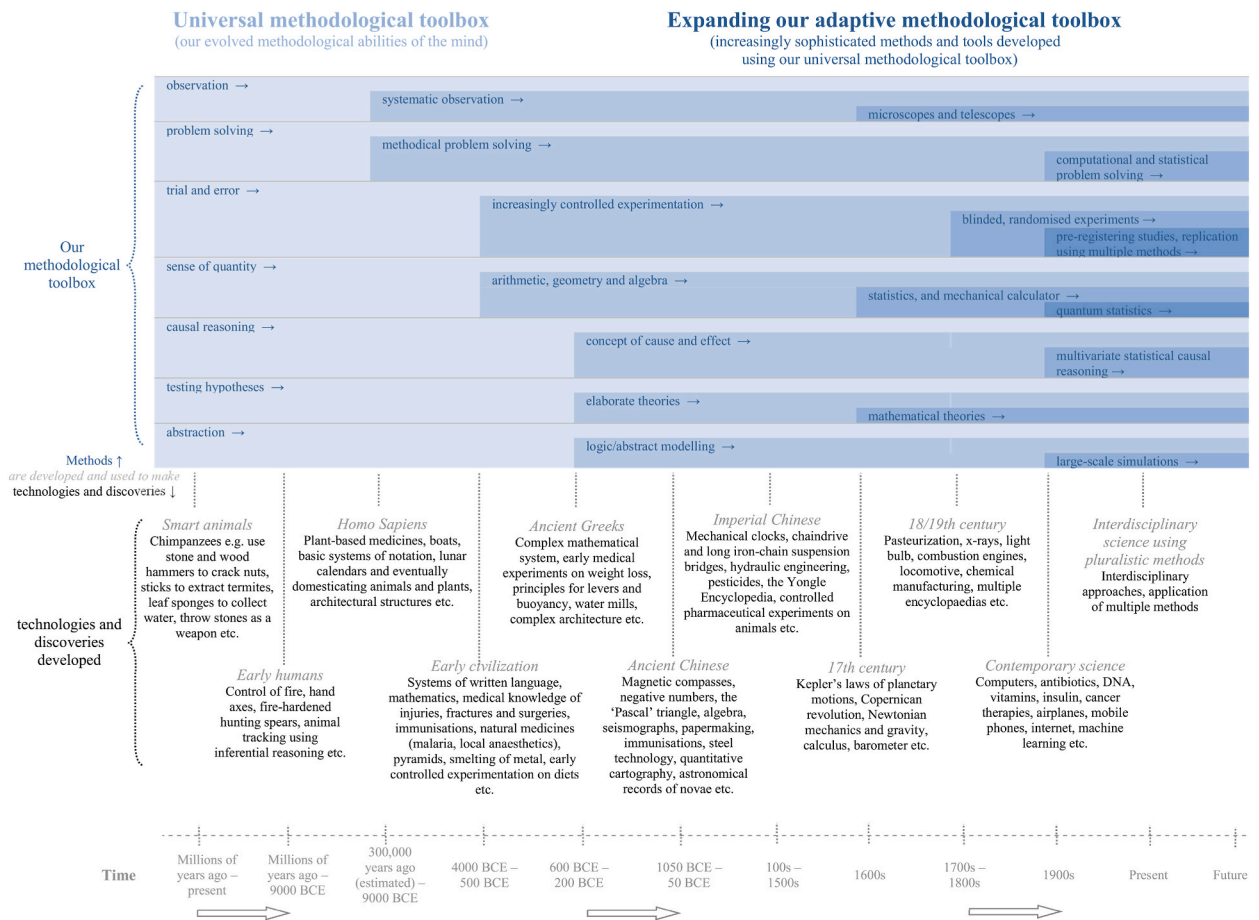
Universal methodological toolbox
(our evolved methodological abilities of the mind)

Expanding our adaptive methodological toolbox
(increasingly sophisticated methods and tools developed using our universal methodological toolbox)

Our methodological toolbox

observation →
systematic observation →
microscopes and telescopes →

problem solving →
methodical problem solving →
computational and statistical problem solving →

trial and error →
increasingly controlled experimentation →
blinded, randomised experiments →
pre-registering studies, replication using multiple methods →

sense of quantity →
arithmetic, geometry and algebra →
statistics, and mechanical calculator →
quantum statistics →

causal reasoning →
concept of cause and effect →
multivariate statistical causal reasoning →

testing hypotheses →
elaborate theories →
mathematical theories →

abstraction →
logic/abstract modelling →
large-scale simulations →

Methods ↑
are developed and used to make
technologies and discoveries ↓

technologies and discoveries developed

Smart animals
Chimpanzees e.g. use stone and wood hammers to crack nuts, sticks to extract termites, leaf sponges to collect water, throw stones as a weapon etc.

Early humans
Control of fire, hand axes, fire-hardened hunting spears, animal tracking using inferential reasoning etc.

Homo Sapiens
Plant-based medicines, boats, basic systems of notation, lunar calendars and eventually domesticating animals and plants, architectural structures etc.

Early civilization
Systems of written language, mathematics, medical knowledge of injuries, fractures and surgeries, immunisations, natural medicines (malaria, local anaesthetics), pyramids, smelting of metal, early controlled experimentation on diets etc.

Ancient Greeks
Complex mathematical system, early medical experiments on weight loss, principles for levers and buoyancy, water mills, complex architecture etc.

Ancient Chinese
Magnetic compasses, negative numbers, the 'Pascal' triangle, algebra, seismographs, papermaking, immunisations, steel technology, quantitative cartography, astronomical records of novae etc.

Imperial Chinese
Mechanical clocks, chaindrive and long iron-chain suspension bridges, hydraulic engineering, pesticides, the Yongle Encyclopedia, controlled pharmaceutical experiments on animals etc.

17th century
Kepler's laws of planetary motions, Copernican revolution, Newtonian mechanics and gravity, calculus, barometer etc.

18/19th century
Pasteurization, x-rays, light bulb, combustion engines, locomotive, chemical manufacturing, multiple encyclopaedias etc.

Contemporary science
Computers, antibiotics, DNA, vitamins, insulin, cancer therapies, airplanes, mobile phones, internet, machine learning etc.

Interdisciplinary science using pluralistic methods
Interdisciplinary approaches, application of multiple methods

Time
Millions of years ago – present
Millions of years ago – 9000 BCE
300,000 years ago (estimated) – 9000 BCE
4000 BCE – 500 BCE
600 BCE – 200 BCE
1050 BCE – 50 BCE
100s – 1500s
1600s
1700s – 1800s
1900s
Present
Future